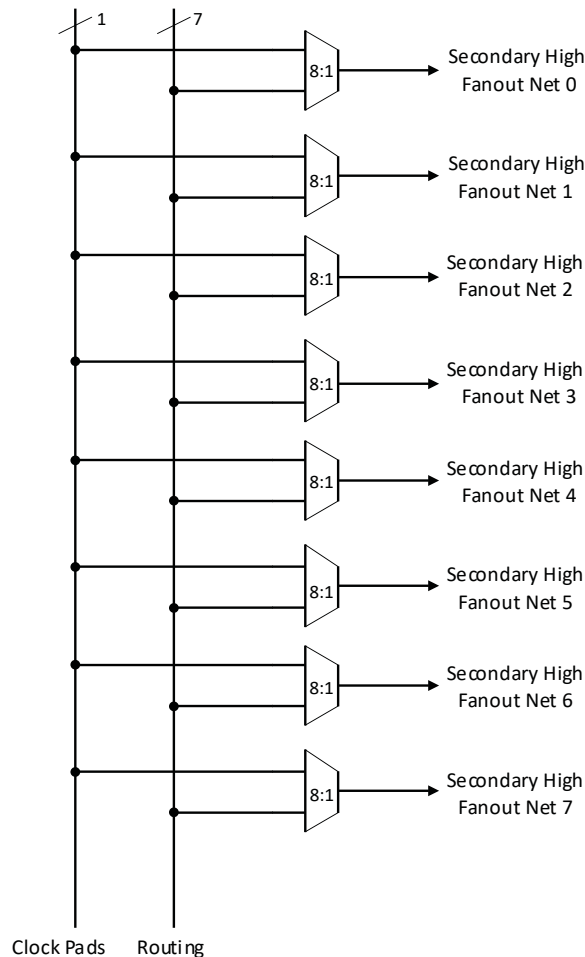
1
7
8:1
Secondary High Fanout Net 0
8:1
Secondary High Fanout Net 1
8:1
Secondary High Fanout Net 2
8:1
Secondary High Fanout Net 3
8:1
Secondary High Fanout Net 4
8:1
Secondary High Fanout Net 5
8:1
Secondary High Fanout Net 6
8:1
Secondary High Fanout Net 7
Clock Pads
Routing